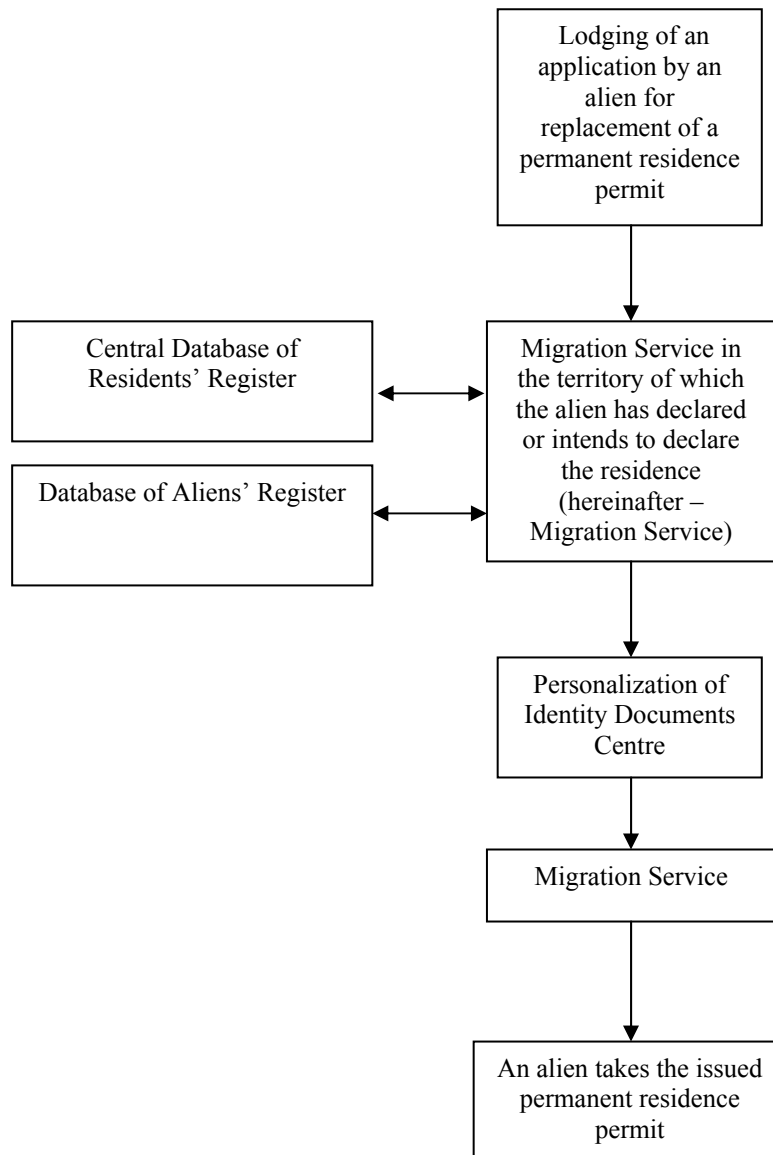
Lodging of an application by an alien for replacement of a permanent residence permit

Central Database of Residents' Register

Database of Aliens' Register

Migration Service in the territory of which the alien has declared or intends to declare the residence (hereinafter – Migration Service)

Personalization of Identity Documents Centre

Migration Service

An alien takes the issued permanent residence permit